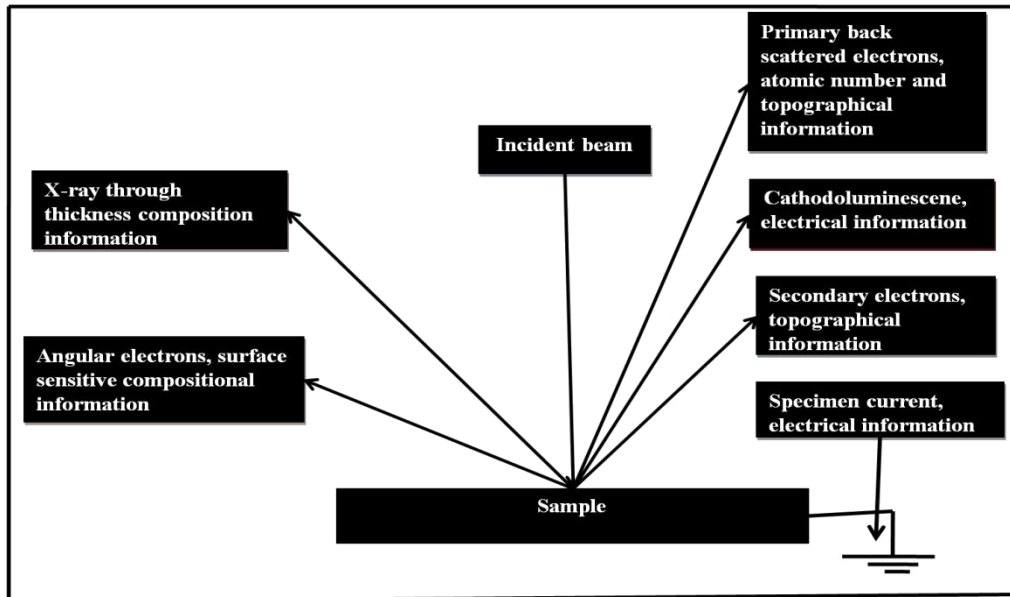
Primary back scattered electrons, atomic number and topographical information

Incident beam

X-ray through thickness composition information

Cathodoluminescene, electrical information

Secondary electrons, topographical information

Angular electrons, surface sensitive compositional information

Specimen current, electrical information

Sample